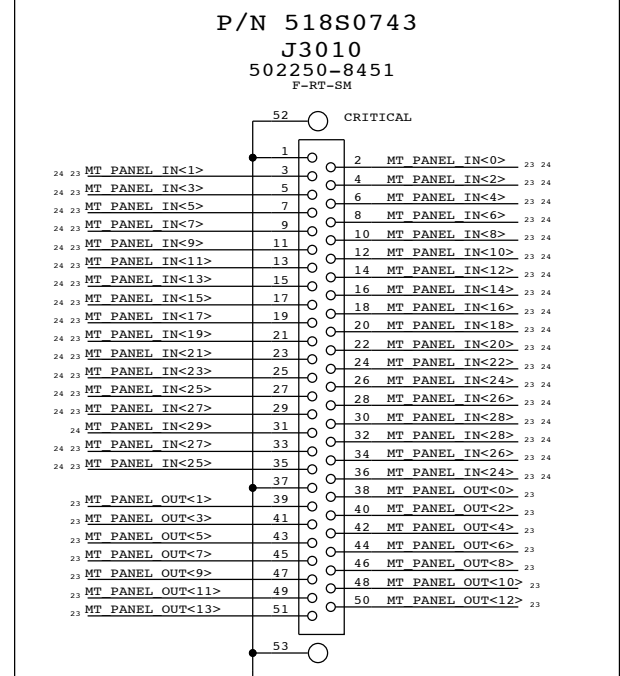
P/N 518S0743
J3010
502250-8451
F-RT-SM

52 CRITICAL

1
24 23 MT_PANEL_IN<1> 3
24 23 MT_PANEL_IN<3> 5
24 23 MT_PANEL_IN<5> 7
24 23 MT_PANEL_IN<7> 9
24 23 MT_PANEL_IN<9> 11
24 23 MT_PANEL_IN<11> 13
24 23 MT_PANEL_IN<13> 15
24 23 MT_PANEL_IN<15> 17
24 23 MT_PANEL_IN<17> 19
24 23 MT_PANEL_IN<19> 21
24 23 MT_PANEL_IN<21> 23
24 23 MT_PANEL_IN<23> 25
24 23 MT_PANEL_IN<25> 27
24 23 MT_PANEL_IN<27> 29
24 MT_PANEL_IN<29> 31
24 23 MT_PANEL_IN<27> 33
24 23 MT_PANEL_IN<25> 35
37
23 MT_PANEL_OUT<1> 39
23 MT_PANEL_OUT<3> 41
23 MT_PANEL_OUT<5> 43
23 MT_PANEL_OUT<7> 45
23 MT_PANEL_OUT<9> 47
23 MT_PANEL_OUT<11> 49
23 MT_PANEL_OUT<13> 51

2 MT_PANEL_IN<0> 23 24
4 MT_PANEL_IN<2> 23 24
6 MT_PANEL_IN<4> 23 24
8 MT_PANEL_IN<6> 23 24
10 MT_PANEL_IN<8> 23 24
12 MT_PANEL_IN<10> 23 24
14 MT_PANEL_IN<12> 23 24
16 MT_PANEL_IN<14> 23 24
18 MT_PANEL_IN<16> 23 24
20 MT_PANEL_IN<18> 23 24
22 MT_PANEL_IN<20> 23 24
24 MT_PANEL_IN<22> 23 24
26 MT_PANEL_IN<24> 23 24
28 MT_PANEL_IN<26> 23 24
30 MT_PANEL_IN<28> 23 24
32 MT_PANEL_IN<28> 23 24
34 MT_PANEL_IN<26> 23 24
36 MT_PANEL_IN<24> 23 24
38 MT_PANEL_OUT<0> 23
40 MT_PANEL_OUT<2> 23
42 MT_PANEL_OUT<4> 23
44 MT_PANEL_OUT<6> 23
46 MT_PANEL_OUT<8> 23
48 MT_PANEL_OUT<10> 23
50 MT_PANEL_OUT<12> 23

53